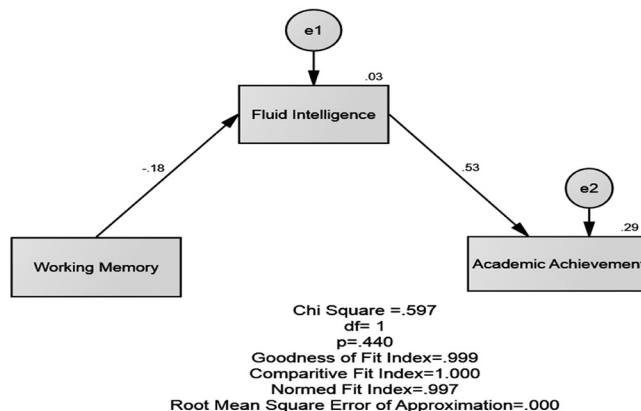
e1

.03

Fluid Intelligence

-.18

.53

e2

.29

Working Memory

Academic Achievement

Chi Square =.597
df= 1
p=.440
Goodness of Fit Index=.999
Comparitive Fit Index=1.000
Normed Fit Index=.997
Root Mean Square Error of Approximation=.000